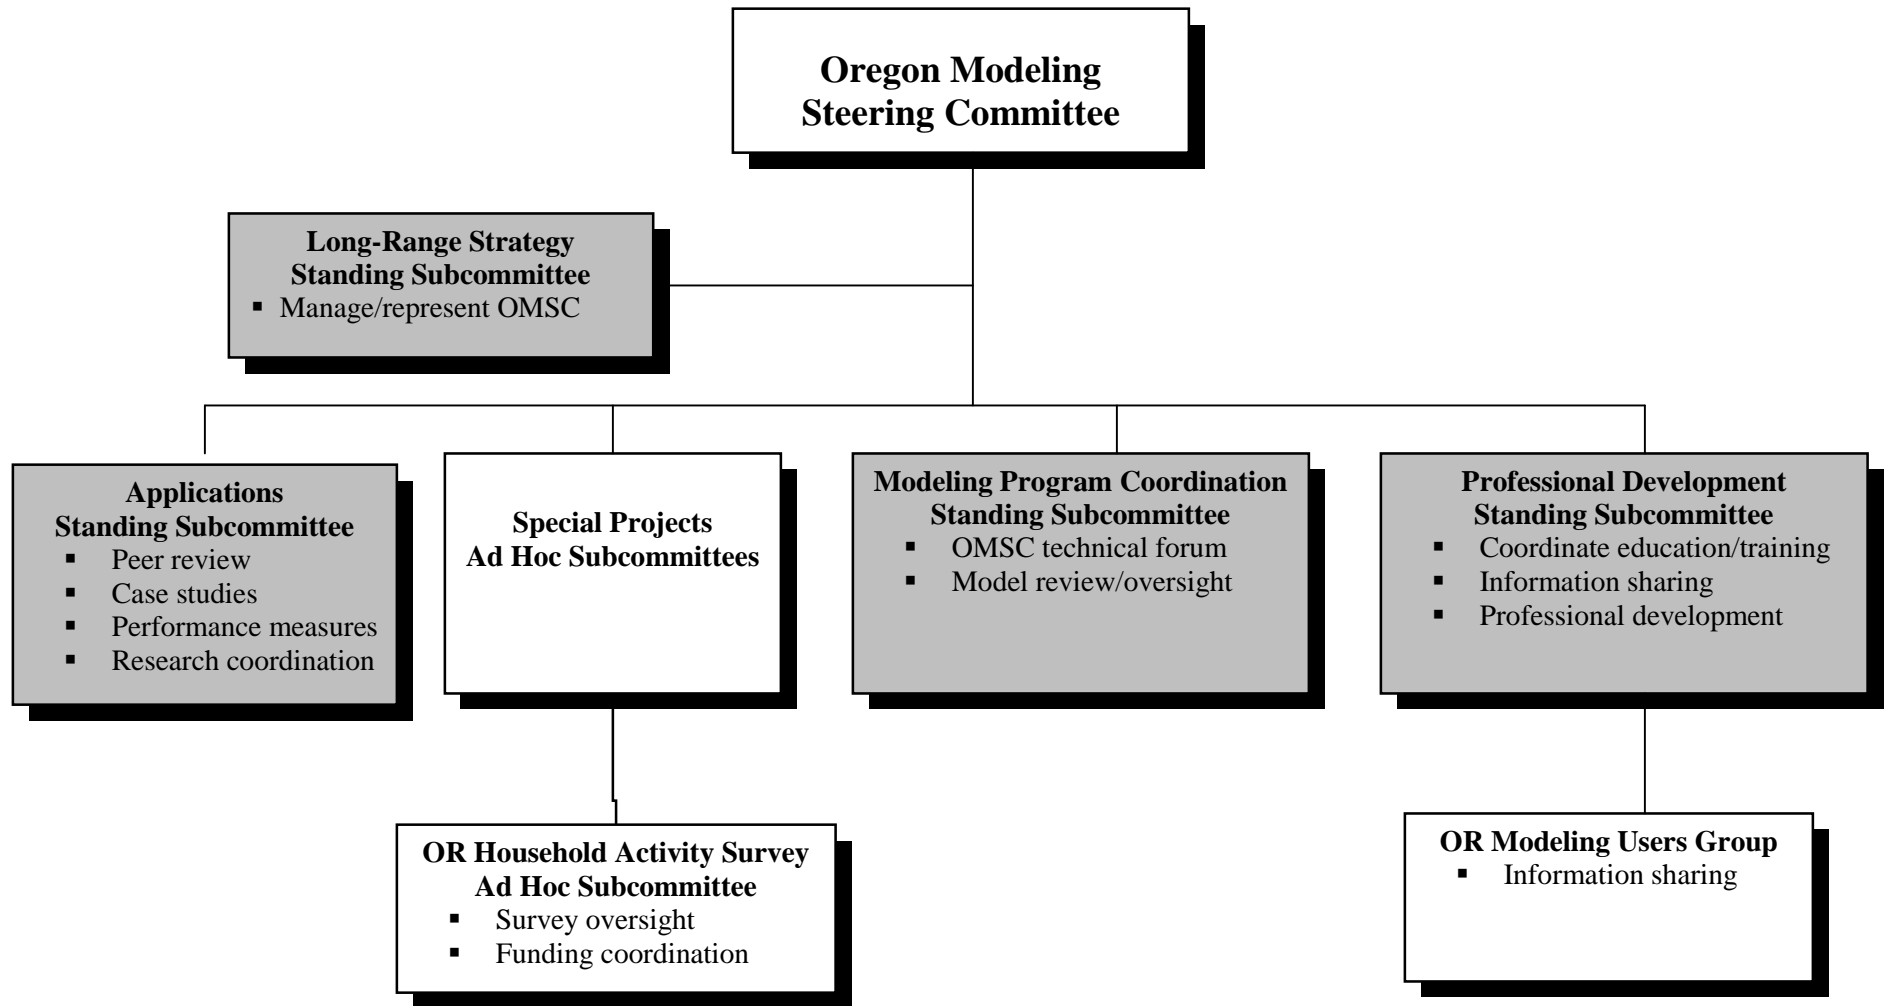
**Oregon Modeling Steering Committee**

**Long-Range Strategy Standing Subcommittee**
- Manage/represent OMSC

**Applications Standing Subcommittee**
- Peer review
- Case studies
- Performance measures
- Research coordination

**Special Projects Ad Hoc Subcommittees**

**Modeling Program Coordination Standing Subcommittee**
- OMSC technical forum
- Model review/oversight

**Professional Development Standing Subcommittee**
- Coordinate education/training
- Information sharing
- Professional development

**OR Household Activity Survey Ad Hoc Subcommittee**
- Survey oversight
- Funding coordination

**OR Modeling Users Group**
- Information sharing